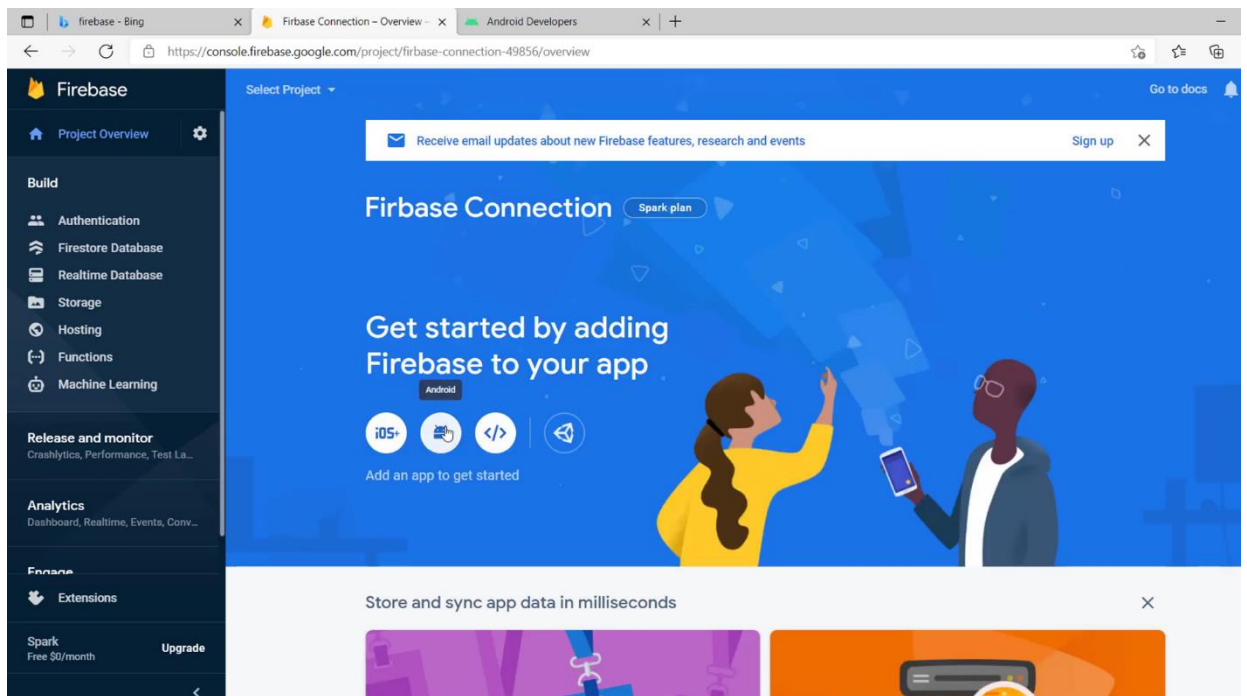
firebase - Bing
Firbase Connection – Overview – ×
Android Developers
https://console.firebase.google.com/project/firbase-connection-49856/overview

Firebase
Project Overview
Build
Authentication
Firestore Database
Realtime Database
Storage
Hosting
Functions
Machine Learning
Release and monitor
Crashlytics, Performance, Test La...
Analytics
Dashboard, Realtime, Events, Conv...
Engage
Extensions
Spark
Free $0/month
Upgrade

Select Project
Go to docs

Receive email updates about new Firebase features, research and events
Sign up

Firbase Connection
Spark plan

Get started by adding Firebase to your app
Android
iOS+
</>
Add an app to get started

Store and sync app data in milliseconds